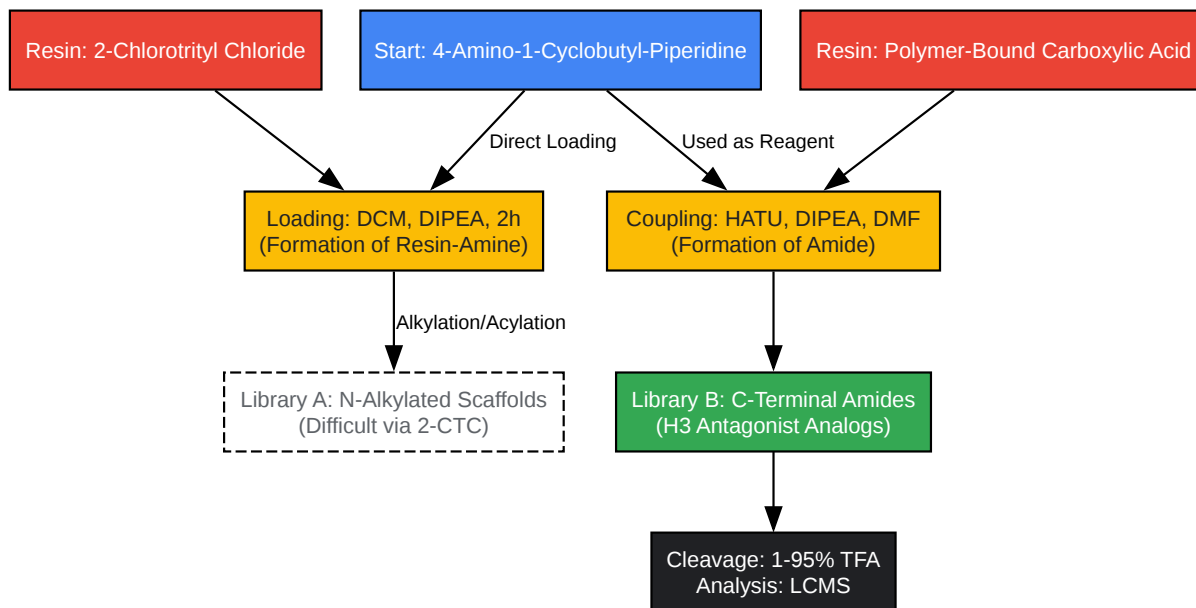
Resin: 2-Chlorotrityl Chloride

Start: 4-Amino-1-Cyclobutyl-Piperidine

Resin: Polymer-Bound Carboxylic Acid

Direct Loading

Used as Reagent

Loading: DCM, DIPEA, 2h
(Formation of Resin-Amine)

Coupling: HATU, DIPEA, DMF
(Formation of Amide)

Alkylation/Acylation

Library A: N-Alkylated Scaffolds
(Difficult via 2-CTC)

Library B: C-Terminal Amides
(H3 Antagonist Analogs)

Cleavage: 1-95% TFA
Analysis: LCMS